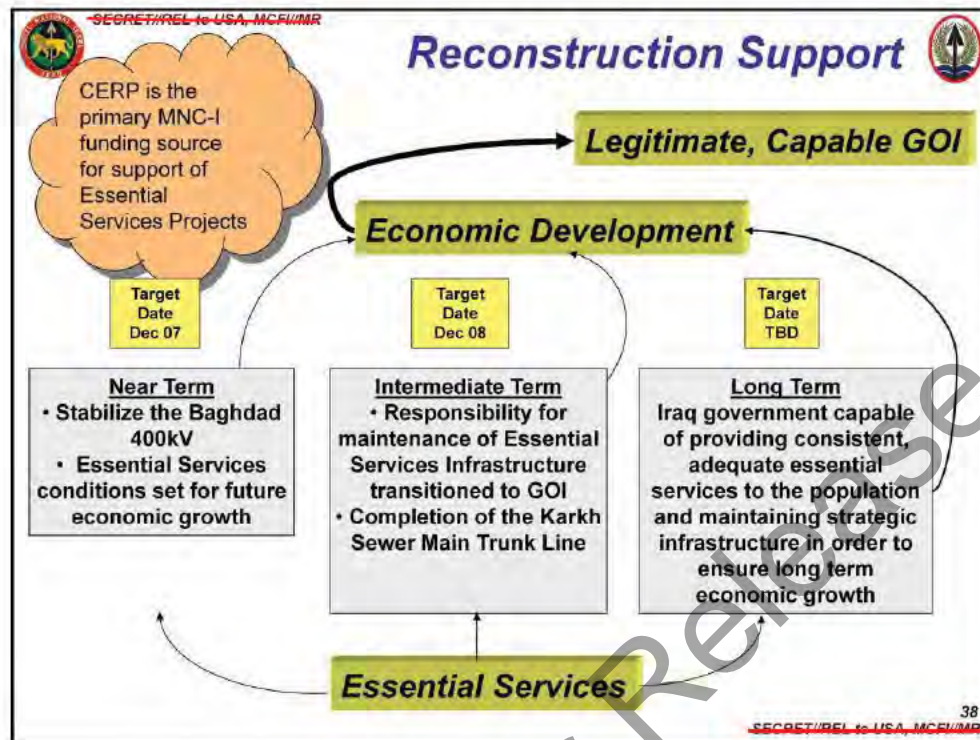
SECRET//REL to USA, MCFI//MR

Reconstruction Support

CERP is the primary MNC-I funding source for support of Essential Services Projects

Legitimate, Capable GOI

Economic Development

Target Date Dec 07

Target Date Dec 08

Target Date TBD

Near Term
• Stabilize the Baghdad 400kV
• Essential Services conditions set for future economic growth

Intermediate Term
• Responsibility for maintenance of Essential Services Infrastructure transitioned to GOI
• Completion of the Karkh Sewer Main Trunk Line

Long Term
Iraq government capable of providing consistent, adequate essential services to the population and maintaining strategic infrastructure in order to ensure long term economic growth

Essential Services

Release

38

SECRET//REL to USA, MCFI//MR